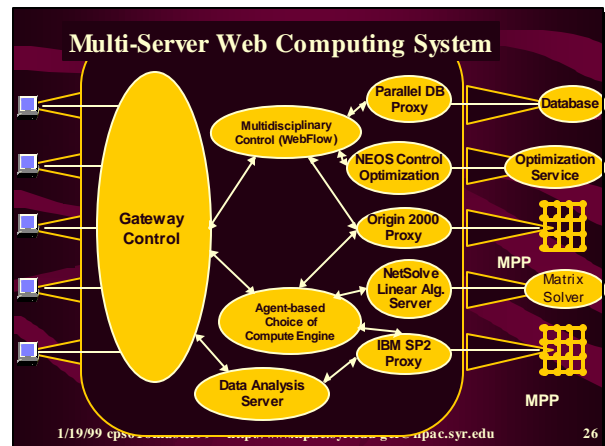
Multi-Server Web Computing System

Gateway Control

Multidisciplinary Control (WebFlow)

Agent-based Choice of Compute Engine

Data Analysis Server

Parallel DB Proxy

NEOS Control Optimization

Origin 2000 Proxy

NetSolve Linear Alg. Server

IBM SP2 Proxy

Database

Optimization Service

MPP

Matrix Solver

MPP

1/19/99 cps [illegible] npac.syr.edu 26